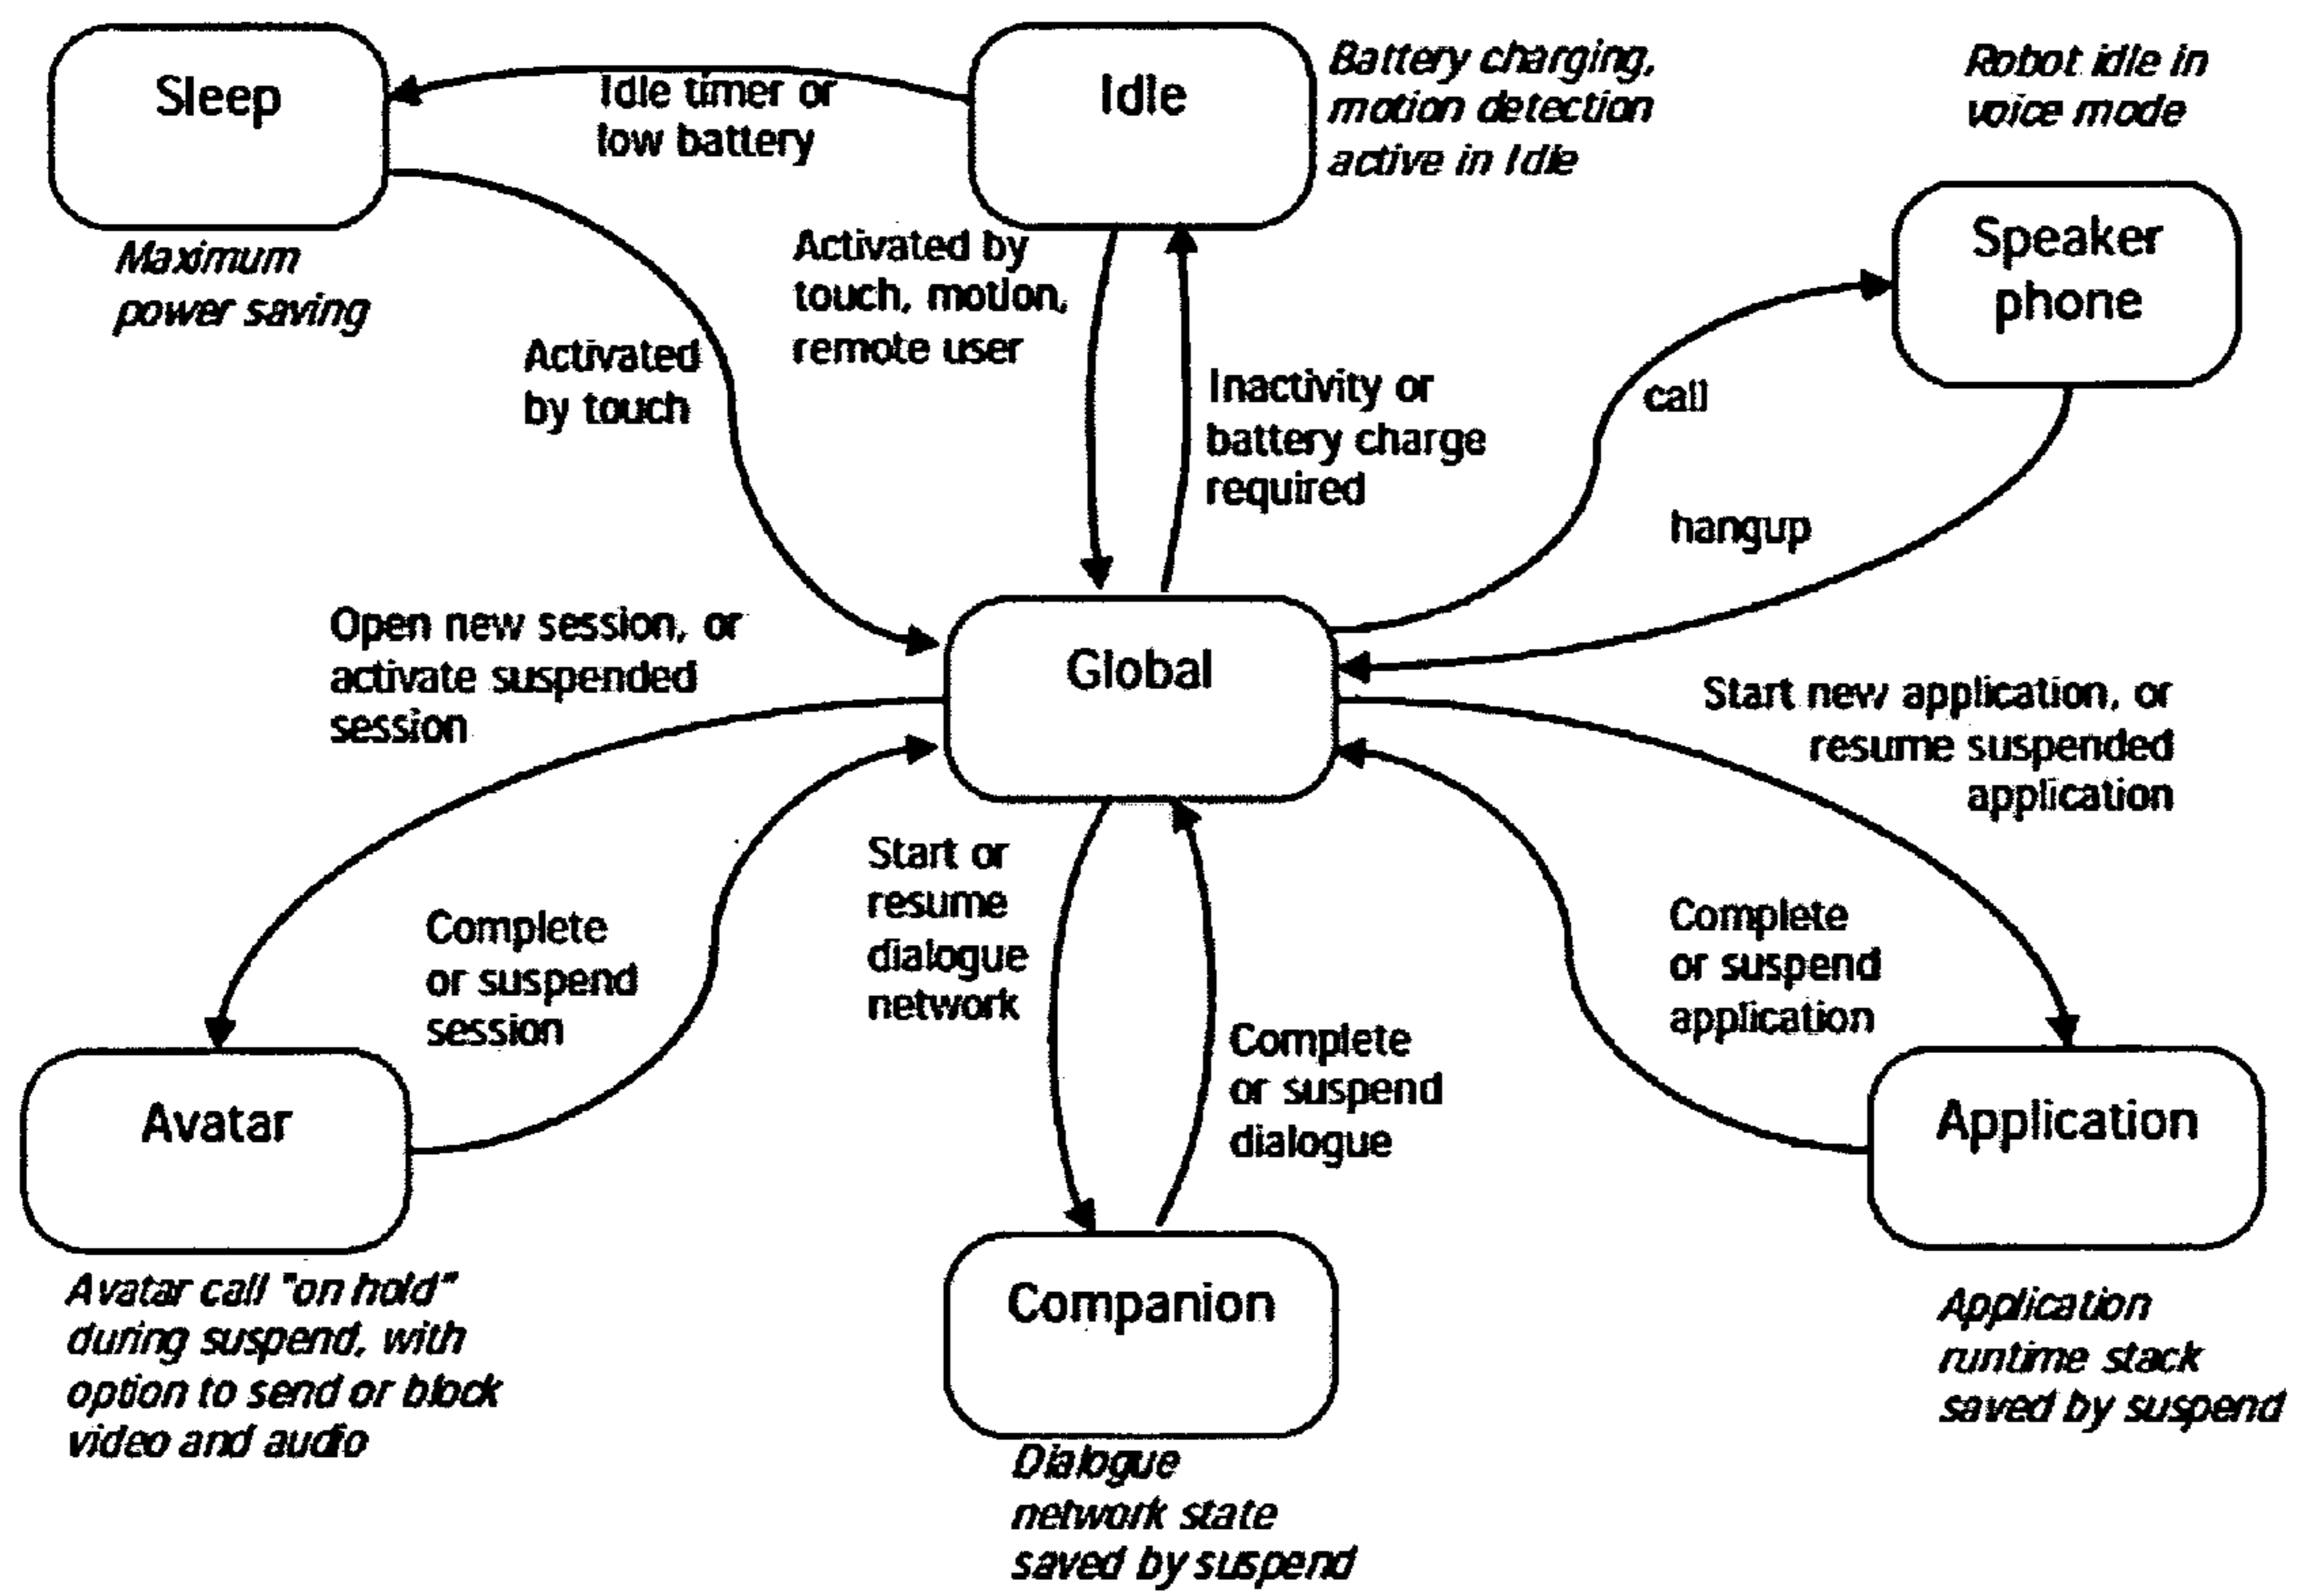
Sleep

Idle timer or low battery

Idle

Battery charging, motion detection active in Idle

Robot idle in voice mode

Maximum power saving

Activated by touch, motion, remote user

Speaker phone

Activated by touch

Inactivity or battery charge required

call

hangup

Open new session, or activate suspended session

Global

Start new application, or resume suspended application

Start or resume dialogue network

Complete or suspend session

Complete or suspend application

Complete or suspend dialogue

Avatar

Application

Companion

Avatar call "on hold" during suspend, with option to send or block video and audio

Application runtime stack saved by suspend

Dialogue network state saved by suspend